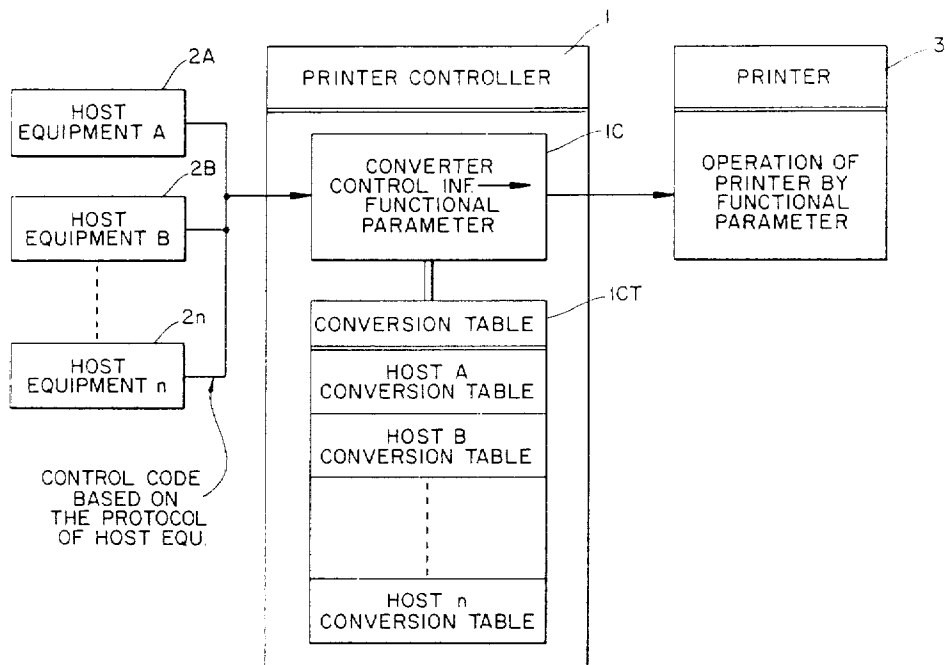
2A
HOST EQUIPMENT A

2B
HOST EQUIPMENT B

2n
HOST EQUIPMENT n

CONTROL CODE BASED ON THE PROTOCOL OF HOST EQU.

1
PRINTER CONTROLLER

1C
CONVERTER CONTROL INF. → FUNCTIONAL PARAMETER

1CT
CONVERSION TABLE

HOST A CONVERSION TABLE

HOST B CONVERSION TABLE

HOST n CONVERSION TABLE

3
PRINTER

OPERATION OF PRINTER BY FUNCTIONAL PARAMETER